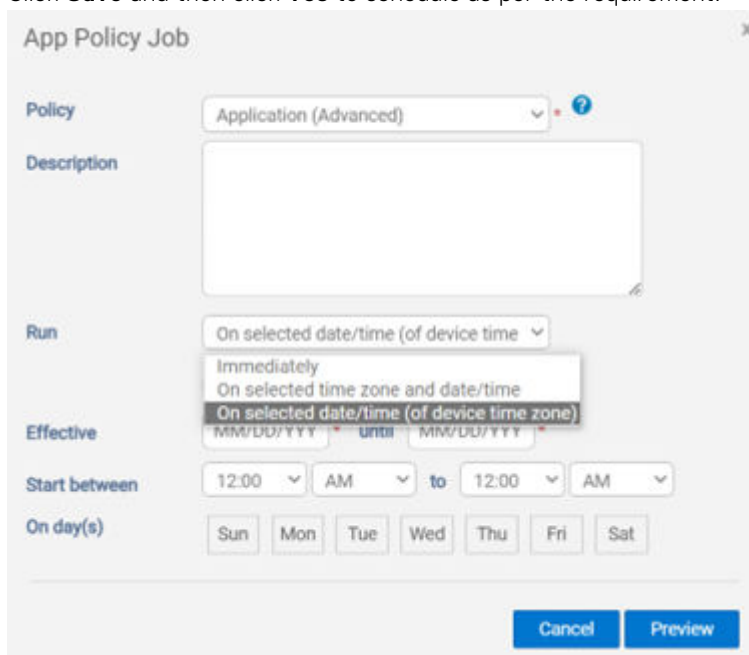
Click Save and then click Yes to schedule as per the requirement.

App Policy Job

Policy
Application (Advanced)
*

Description

Run
On selected date/time (of device time
Immediately
On selected time zone and date/time
On selected date/time (of device time zone)

Effective
MM/DD/YYY * until MM/DD/YYY *

Start between
12:00 AM to 12:00 AM

On day(s)
Sun Mon Tue Wed Thu Fri Sat

Cancel
Preview